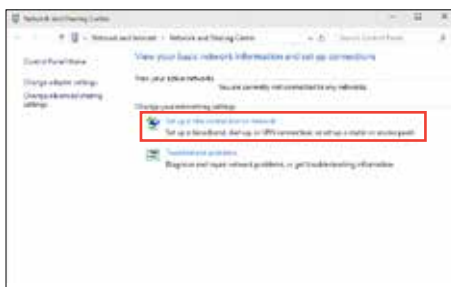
Network and Sharing Center

Network and Internet › Network and Sharing Center

Search Control Panel

Control Panel Home

Change adapter settings

Change advanced sharing settings

View your basic network information and set up connections

View your active networks

You are currently not connected to any networks.

Change your networking settings

Set up a new connection or network

Set up a broadband, dial-up, or VPN connection; or set up a router or access point.

Troubleshoot problems

Diagnose and repair network problems, or get troubleshooting information.